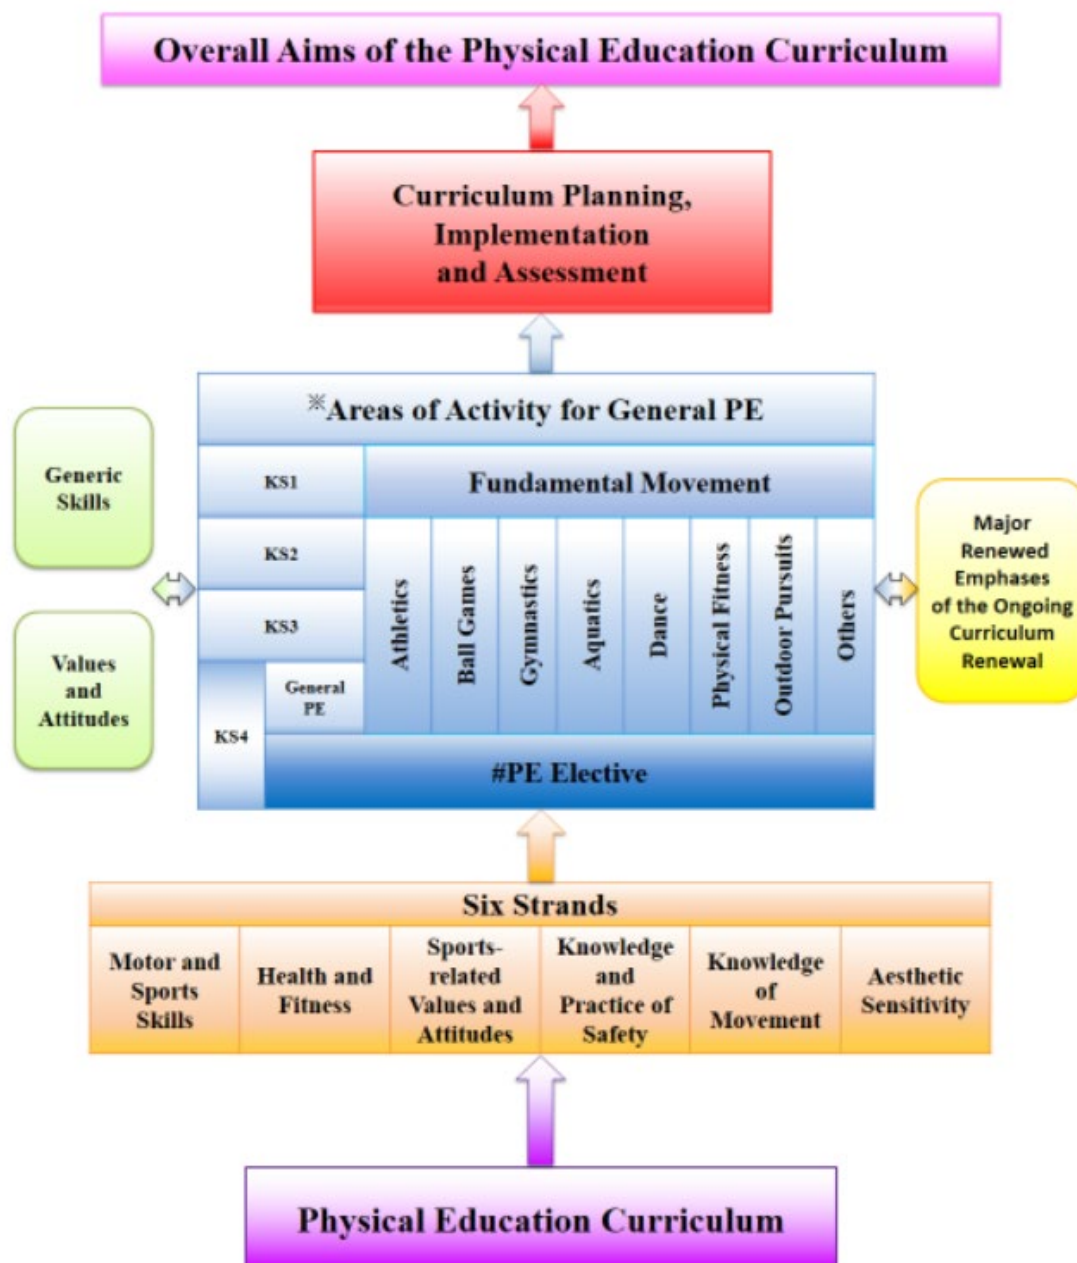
Overall Aims of the Physical Education Curriculum

Curriculum Planning, Implementation and Assessment

※Areas of Activity for General PE

Generic Skills

Values and Attitudes

KS1

Fundamental Movement

KS2

KS3

KS4

General PE

Athletics

Ball Games

Gymnastics

Aquatics

Dance

Physical Fitness

Outdoor Pursuits

Others

#PE Elective

Major Renewed Emphases of the Ongoing Curriculum Renewal

Six Strands

| Motor and Sports Skills | Health and Fitness | Sports-related Values and Attitudes | Knowledge and Practice of Safety | Knowledge of Movement | Aesthetic Sensitivity |
|---|---|---|---|---|---|

Physical Education Curriculum